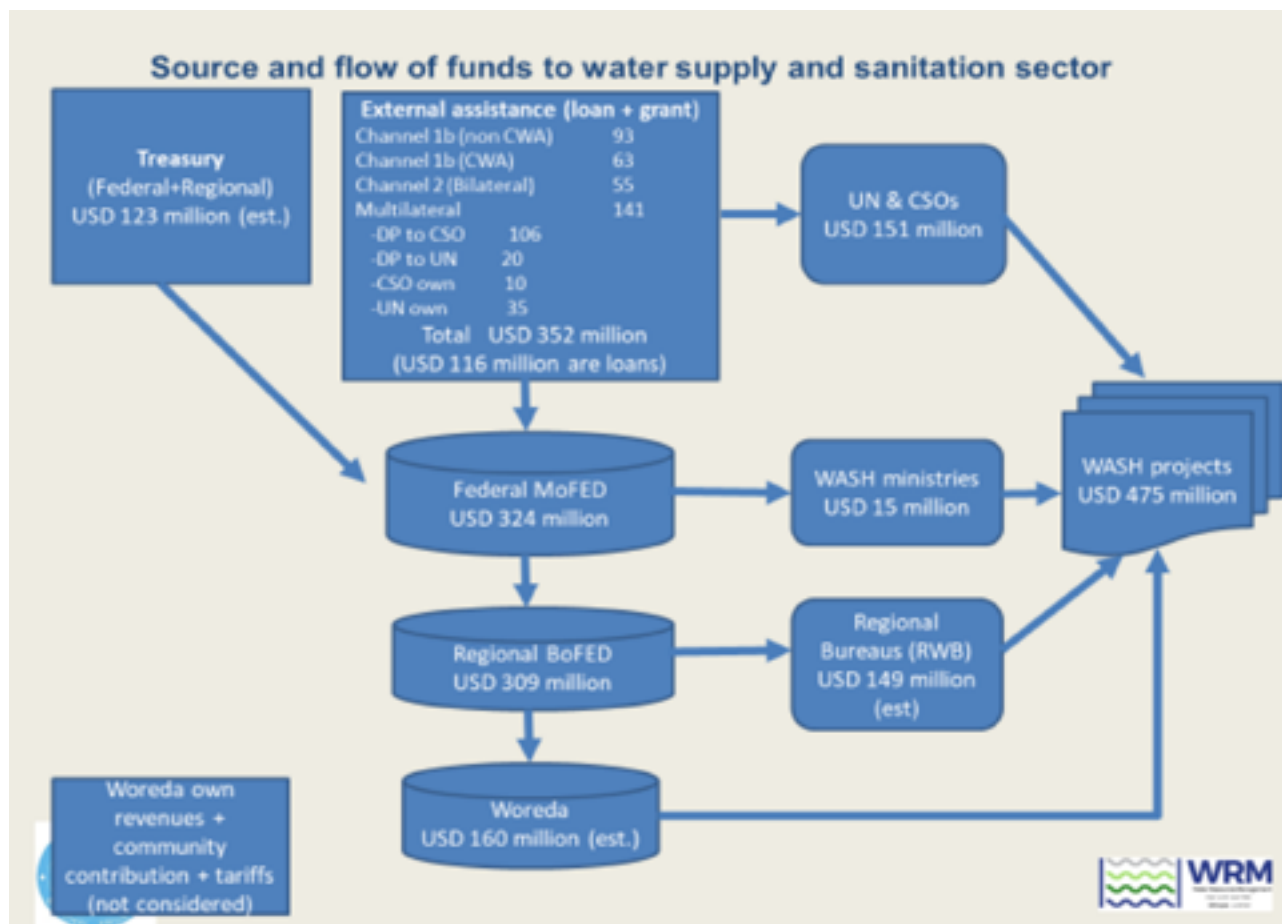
Source and flow of funds to water supply and sanitation sector

Treasury
(Federal+Regional)
USD 123 million (est.)

External assistance (loan + grant)
Channel 1b (non CWA) 93
Channel 1b (CWA) 63
Channel 2 (Bilateral) 55
Multilateral 141
-DP to CSO 106
-DP to UN 20
-CSO own 10
-UN own 35
Total USD 352 million
(USD 116 million are loans)

UN & CSOs
USD 151 million

Federal MoFED
USD 324 million

WASH ministries
USD 15 million

WASH projects
USD 475 million

Regional BoFED
USD 309 million

Regional Bureaus (RWB)
USD 149 million (est)

Woreda
USD 160 million (est.)

Woreda own revenues + community contribution + tariffs (not considered)

WRM